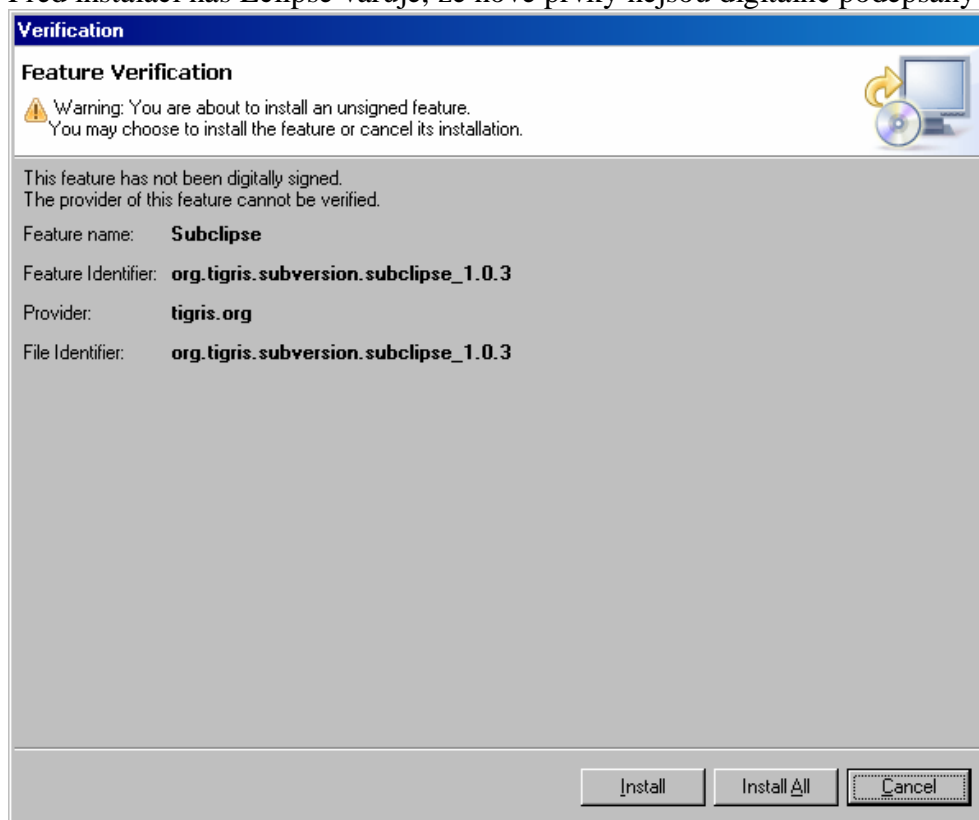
Před instalací nás Eclipse varuje, že nové prvky nejsou digitálně podepsány

Verification

Feature Verification

Warning: You are about to install an unsigned feature. You may choose to install the feature or cancel its installation.

This feature has not been digitally signed. The provider of this feature cannot be verified.

Feature name: Subclipse

Feature Identifier: org.tigris.subversion.subclipse_1.0.3

Provider: tigris.org

File Identifier: org.tigris.subversion.subclipse_1.0.3

Install Install All Cancel